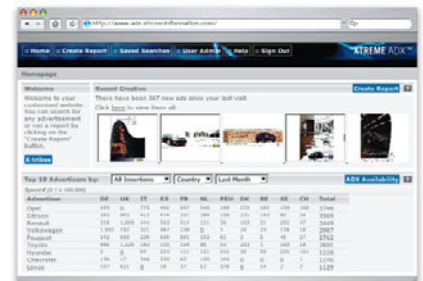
http://www.adx.xtremeinformation.com/

Home Create Report Saved Searches User Admin Help Sign Out

XTREME ADX

Homepage

Welcome

Welcome to your customised website. You can search for any advertisement or run a report by clicking on the "Create Report" button.

Recent Creative

There have been 367 new ads since your last visit

Click here to view them all.

Create Report

Top 10 Advertisers by: All Insertions Country Last Month

ADX Availability

| Advertiser | DE | UK | IT | ES | FR | NL | PEU | DK | BE | SE | CH | Total |
|---|---|---|---|---|---|---|---|---|---|---|---|---|
| Opel | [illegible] | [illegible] | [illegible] | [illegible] | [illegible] | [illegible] | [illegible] | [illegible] | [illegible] | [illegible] | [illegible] | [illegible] |
| Citroen | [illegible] | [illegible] | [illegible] | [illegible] | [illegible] | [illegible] | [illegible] | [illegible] | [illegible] | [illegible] | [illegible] | 3569 |
| Renault | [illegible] | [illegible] | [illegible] | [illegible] | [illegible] | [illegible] | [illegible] | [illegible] | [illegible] | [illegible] | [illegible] | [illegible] |
| Volkswagen | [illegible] | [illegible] | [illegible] | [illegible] | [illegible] | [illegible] | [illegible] | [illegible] | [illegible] | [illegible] | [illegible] | 2887 |
| Peugeot | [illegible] | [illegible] | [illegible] | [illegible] | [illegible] | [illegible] | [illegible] | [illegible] | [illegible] | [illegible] | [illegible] | 2762 |
| Toyota | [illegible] | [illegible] | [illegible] | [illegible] | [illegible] | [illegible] | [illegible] | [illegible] | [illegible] | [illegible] | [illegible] | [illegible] |
| Hyundai | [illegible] | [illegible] | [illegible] | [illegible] | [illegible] | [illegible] | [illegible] | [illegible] | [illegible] | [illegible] | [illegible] | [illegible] |
| Chevrolet | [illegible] | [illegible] | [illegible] | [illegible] | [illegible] | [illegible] | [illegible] | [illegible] | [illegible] | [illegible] | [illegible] | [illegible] |
| Mini | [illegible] | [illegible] | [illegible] | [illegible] | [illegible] | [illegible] | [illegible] | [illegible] | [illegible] | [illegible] | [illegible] | 1129 |